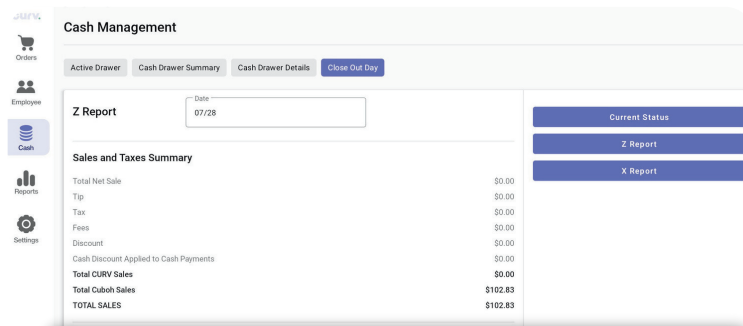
curv.

Orders

Employee

Cash

Reports

Settings

Cash Management

Active Drawer

Cash Drawer Summary

Cash Drawer Details

Close Out Day

Z Report

Date
07/28

Current Status

Z Report

X Report

Sales and Taxes Summary

| | |
|---|---|
| Total Net Sale | \$0.00 |
| Tip | \$0.00 |
| Tax | \$0.00 |
| Fees | \$0.00 |
| Discount | \$0.00 |
| Cash Discount Applied to Cash Payments | \$0.00 |
| Total CURV Sales | \$0.00 |
| Total Cuboh Sales | \$102.83 |
| TOTAL SALES | \$102.83 |